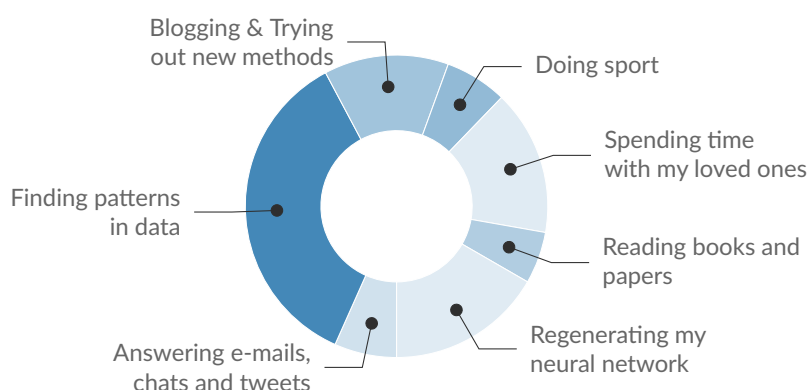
Blogging & Trying out new methods

Doing sport

Spending time with my loved ones

Reading books and papers

Regenerating my neural network

Answering e-mails, chats and tweets

Finding patterns in data